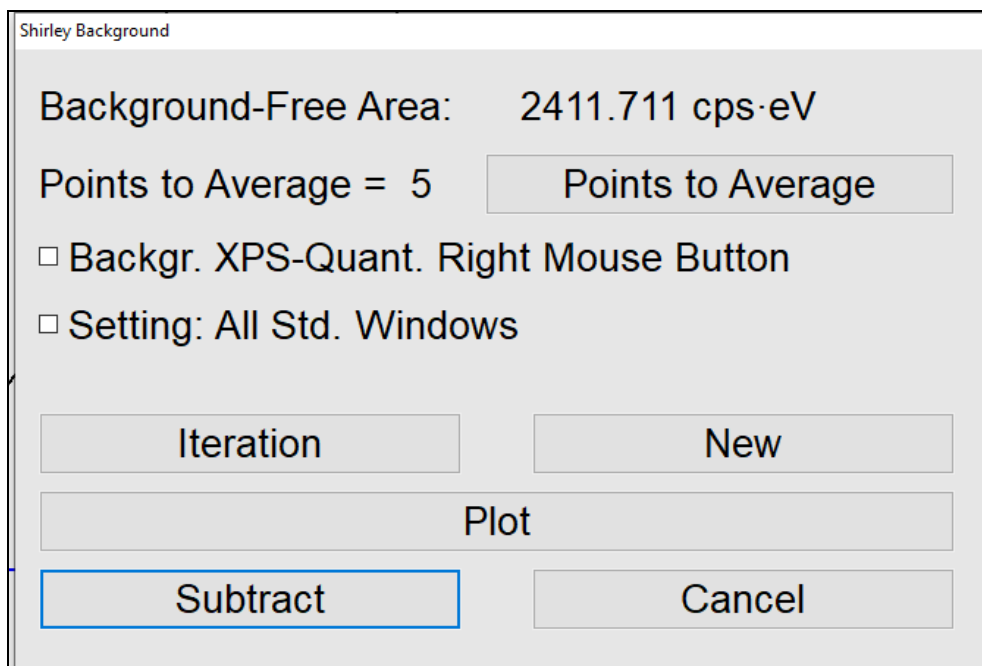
Shirley Background

Background-Free Area: 2411.711 cps·eV

Points to Average = 5

Points to Average

☐ Backgr. XPS-Quant. Right Mouse Button

☐ Setting: All Std. Windows

Iteration

New

Plot

Subtract

Cancel